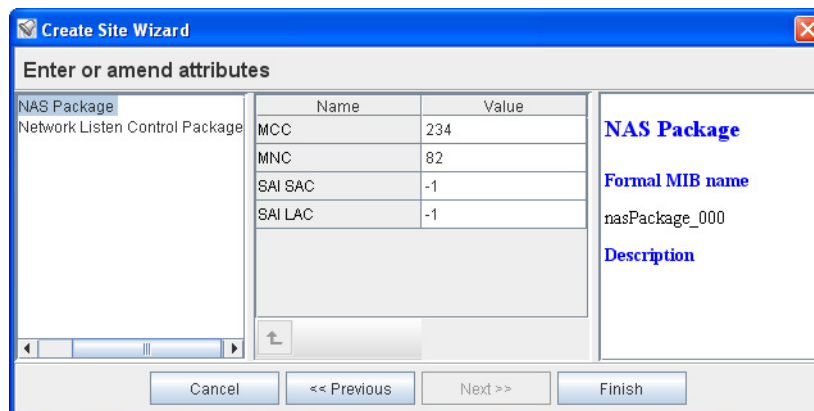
Create Site Wizard

Enter or amend attributes

NAS Package
Network Listen Control Package

| Name | Value |
|---|---|
| MCC | 234 |
| MNC | 82 |
| SAI SAC | -1 |
| SAI LAC | -1 |

NAS Package

Formal MIB name

nasPackage_000

Description

Cancel
<< Previous
Next >>
Finish